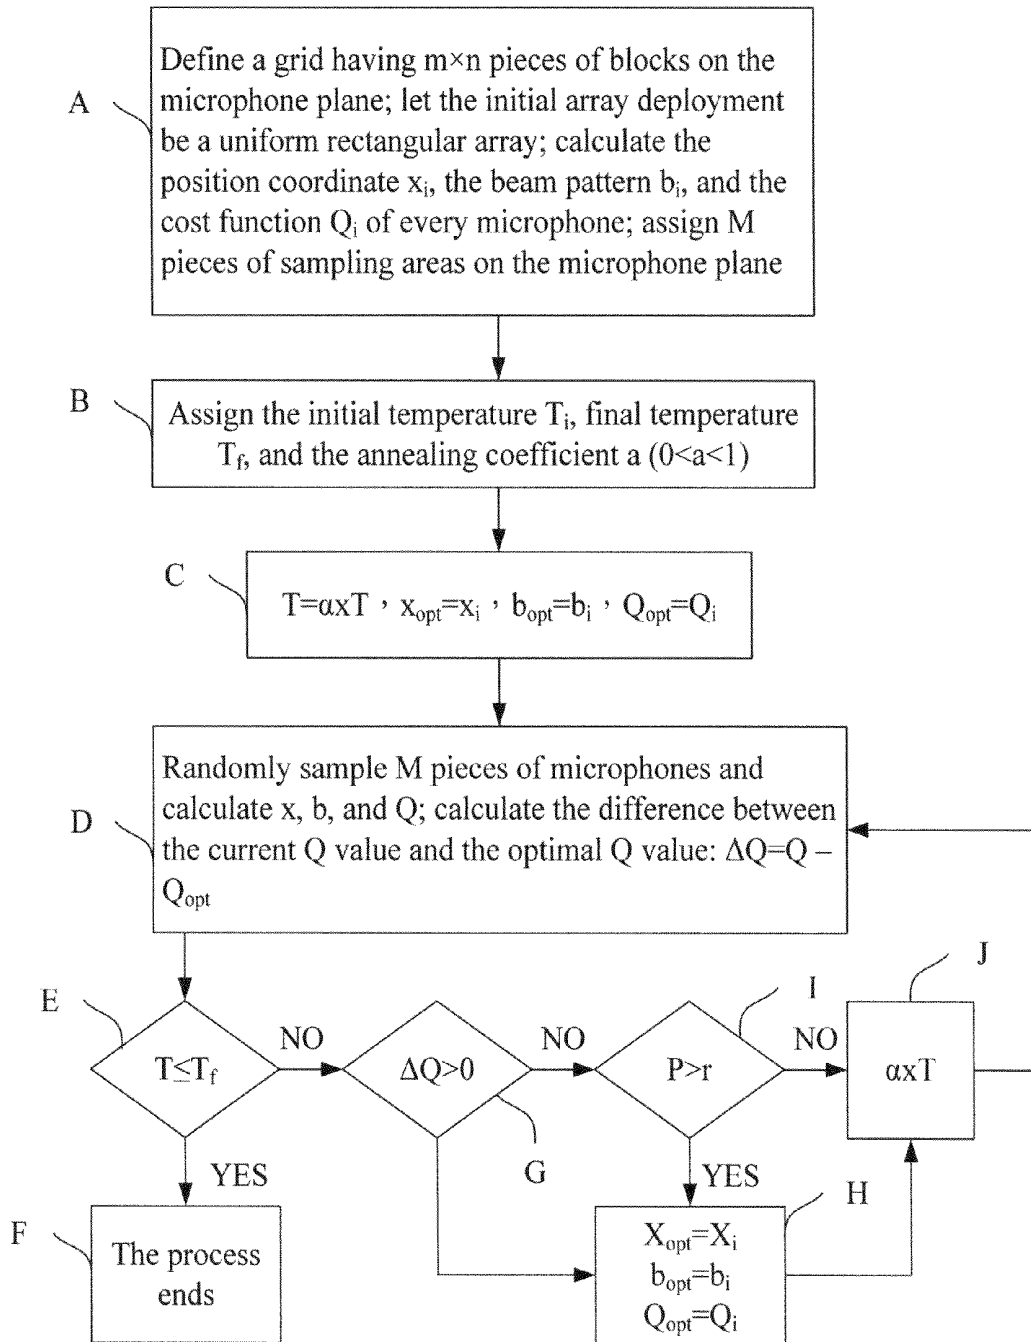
A

Define a grid having m×n pieces of blocks on the microphone plane; let the initial array deployment be a uniform rectangular array; calculate the position coordinate $x_i$, the beam pattern $b_i$, and the cost function $Q_i$ of every microphone; assign M pieces of sampling areas on the microphone plane

B

Assign the initial temperature $T_i$, final temperature $T_f$, and the annealing coefficient a (0<a<1)

C

$T=\alpha xT$, $x_{opt}=x_i$, $b_{opt}=b_i$, $Q_{opt}=Q_i$

D

Randomly sample M pieces of microphones and calculate x, b, and Q; calculate the difference between the current Q value and the optimal Q value: $\Delta Q=Q-Q_{opt}$

E

$T\leq T_f$

NO

$\Delta Q>0$

NO

I

$P>r$

NO

J

$\alpha xT$

G

YES

YES

H

F

The process ends

$X_{opt}=X_i$
$b_{opt}=b_i$
$Q_{opt}=Q_i$